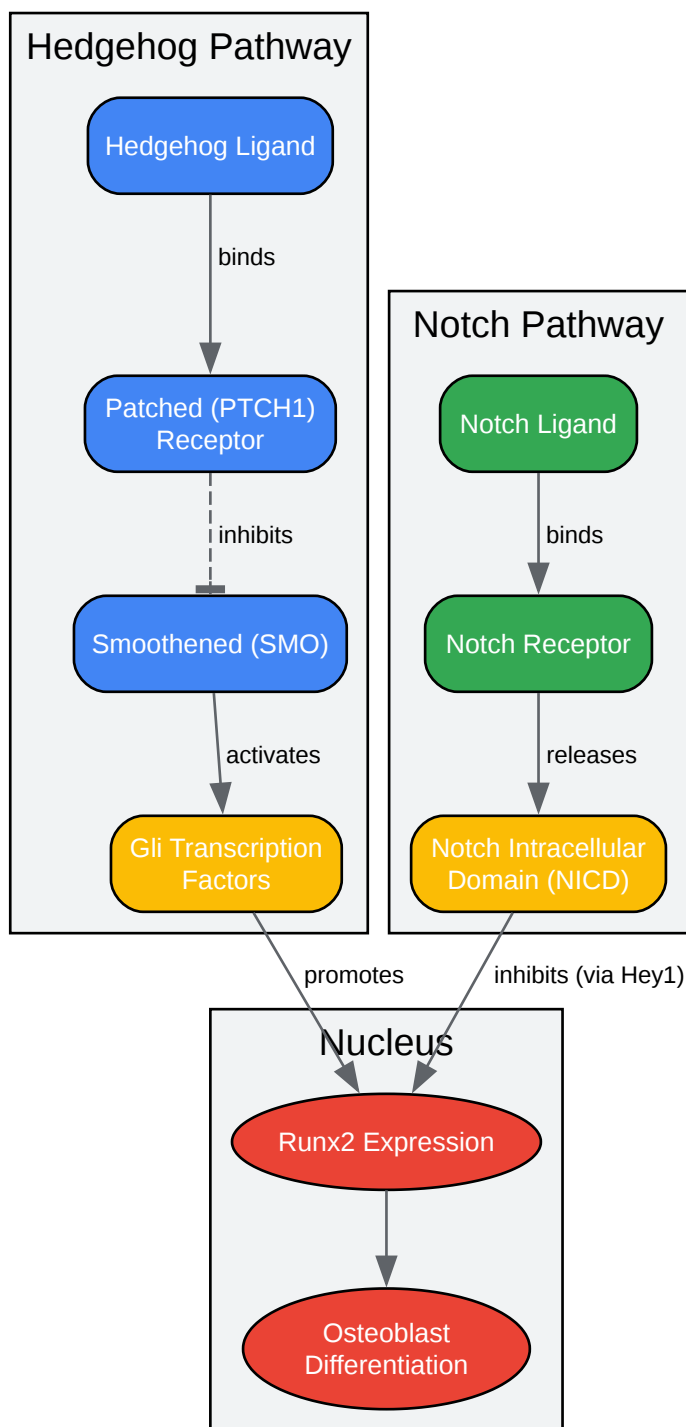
Hedgehog Pathway

Hedgehog Ligand

binds

Patched (PTCH1) Receptor

inhibits

Smoothened (SMO)

activates

Gli Transcription Factors

Notch Pathway

Notch Ligand

binds

Notch Receptor

releases

Notch Intracellular Domain (NICD)

promotes

inhibits (via Hey1)

Nucleus

Runx2 Expression

Osteoblast Differentiation